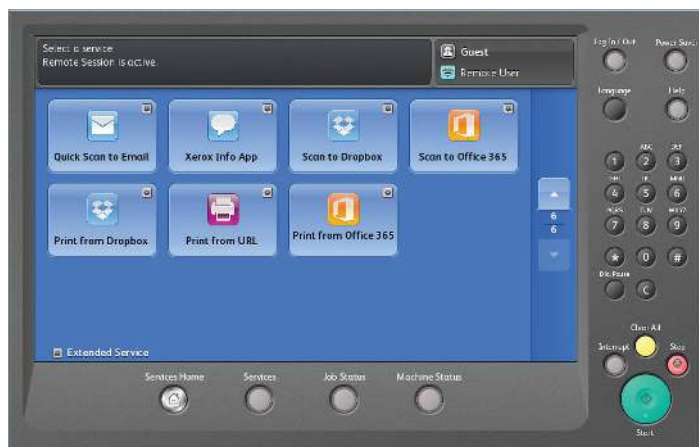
Select a service.
Remote Session is active.

Guest

Remote User

Quick Scan to Email

Xerox Info App

Scan to Dropbox

Scan to Office 365

Print from Dropbox

Print from URL

Print from Office 365

6
6

Extended Service

Services Home

Services

Job Status

Machine Status

Log In/ Out

Power Saver

Language

Help

1

ABC 2

DEF 3

GHI 4

JKL 5

MNO 6

PQRS 7

TUV 8

WXYZ 9

*

0

#

Dial Pause

C

Clear All

Interrupt

Stop

Start